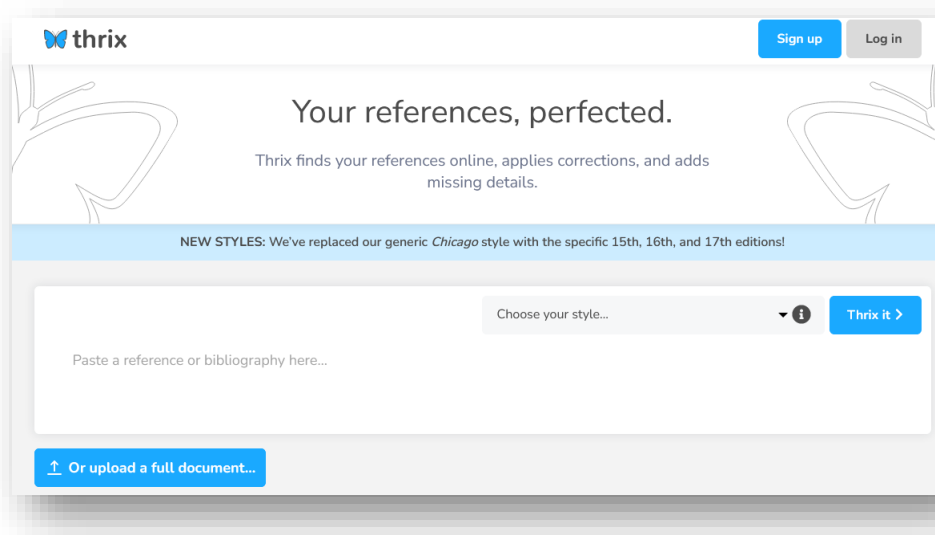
thrix

Sign up

Log in

Your references, perfected.

Thrix finds your references online, applies corrections, and adds missing details.

**NEW STYLES:** We've replaced our generic *Chicago* style with the specific 15th, 16th, and 17th editions!

Choose your style...

Thrix it >

Paste a reference or bibliography here...

Or upload a full document...